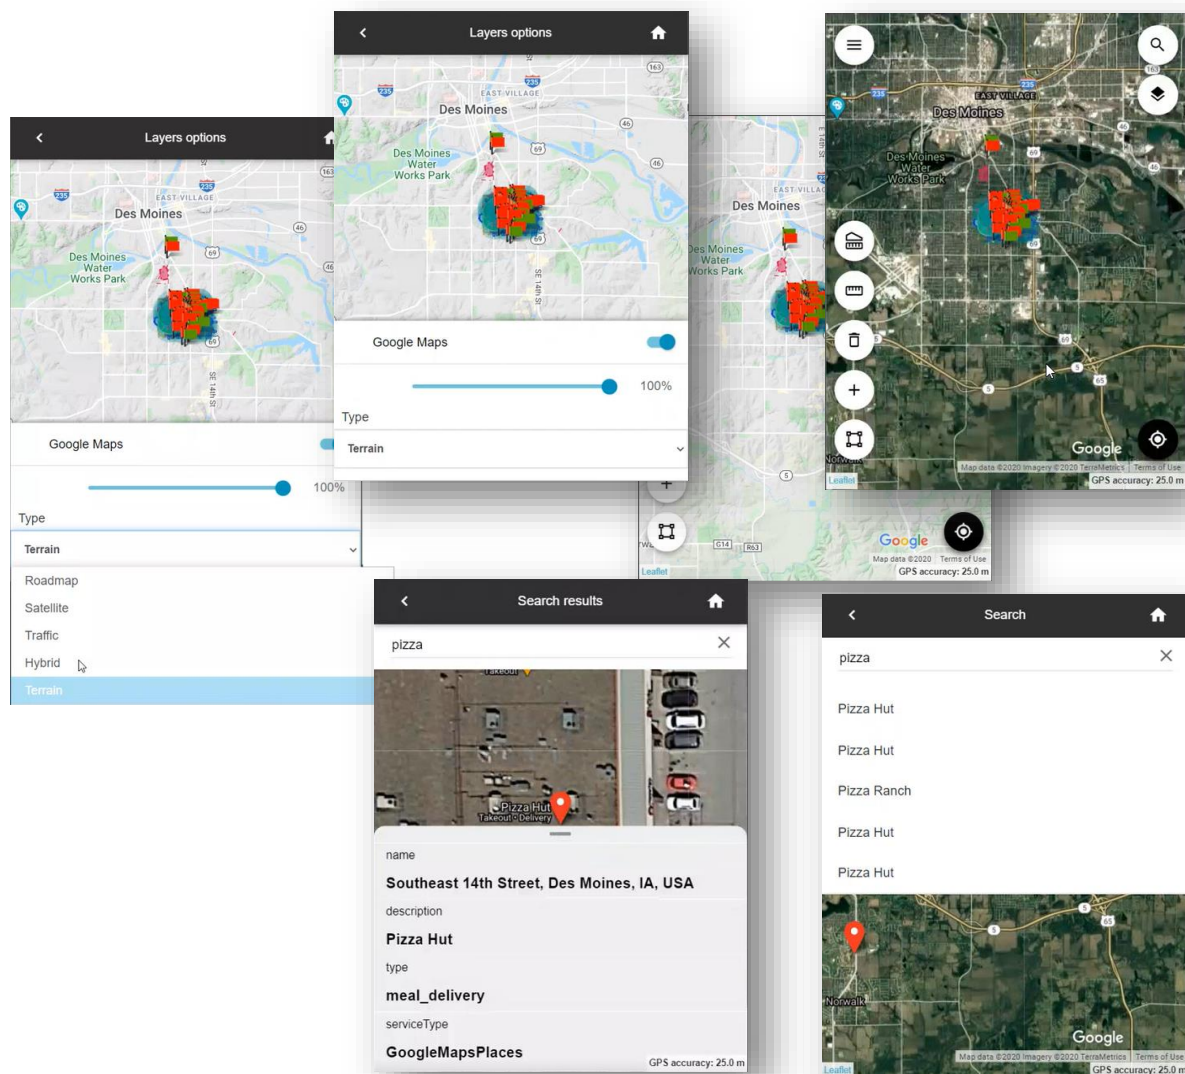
Layers options

Des Moines

Des Moines Water Works Park

Google Maps

100%

Type

Terrain

Roadmap

Satellite

Traffic

Hybrid

Terrain

Layers options

EAST VILLAGE

Des Moines

Des Moines Water Works Park

Google Maps

100%

Type

Terrain

Des Moines

Des Moines Water Works Park

Google

Map data ©2020 Terms of Use

GPS accuracy: 25.0 m

Leaflet

EAST VILLAGE

Des Moines

Des Moines Water Works Park

Norwalk

Google

Map data ©2020 Imagery ©2020 TerraMetrics | Terms of Use

GPS accuracy: 25.0 m

Leaflet

Search results

pizza

Pizza Hut
Takeout · Delivery

name

Southeast 14th Street, Des Moines, IA, USA

description

Pizza Hut

type

meal_delivery

serviceType

GoogleMapsPlaces

GPS accuracy: 25.0 m

Search

pizza

Pizza Hut

Pizza Hut

Pizza Ranch

Pizza Hut

Pizza Hut

Norwalk

Google

Map data ©2020 Imagery ©2020 TerraMetrics | Terms of Use

GPS accuracy: 25.0 m

Leaflet